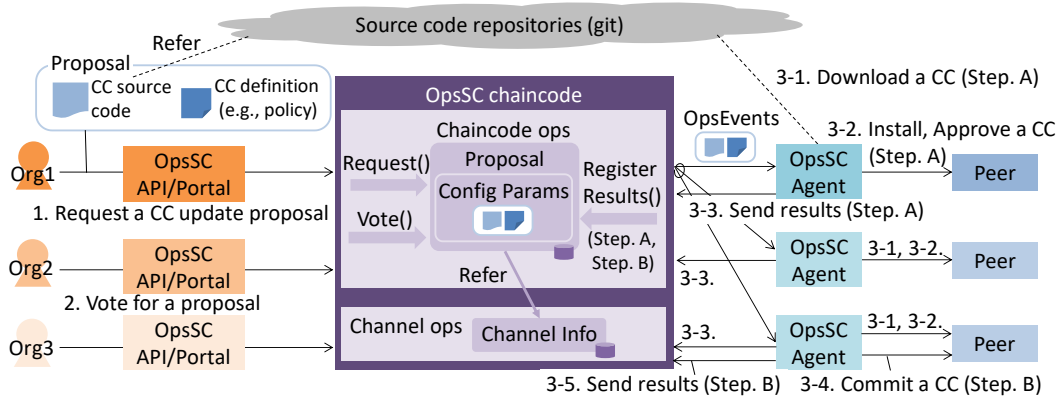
Source code repositories (git)

Refer

Proposal

CC source code

CC definition (e.g., policy)

3-1. Download a CC (Step. A)

OpsSC chaincode

Chaincode ops

OpsEvents

3-2. Install, Approve a CC (Step. A)

Org1

OpsSC API/Portal

Request()

Proposal

Register Results()

OpsSC Agent

Peer

Config Params

1. Request a CC update proposal

Vote()

3-3. Send results (Step. A)

(Step. A, Step. B)

Org2

OpsSC API/Portal

Refer

OpsSC Agent

3-1, 3-2.

Peer

3-3.

2. Vote for a proposal

Channel ops

Channel Info

3-3.

OpsSC Agent

3-1, 3-2.

Peer

Org3

OpsSC API/Portal

3-5. Send results (Step. B)

3-4. Commit a CC (Step. B)